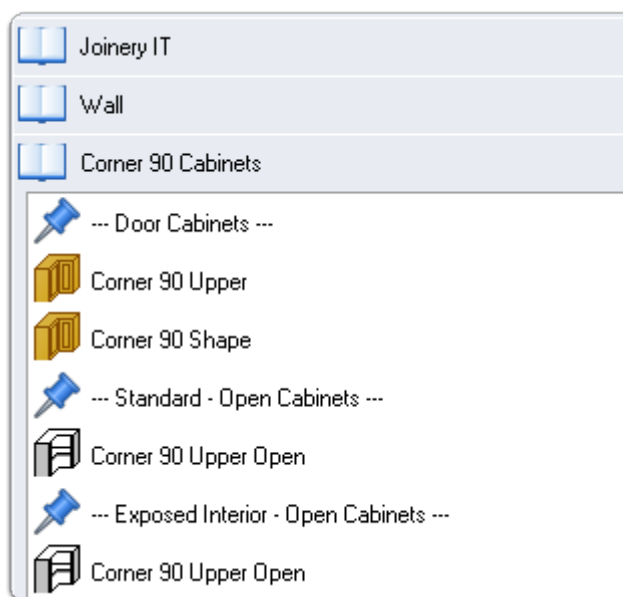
Joinery IT

Wall

Corner 90 Cabinets

--- Door Cabinets ---

Corner 90 Upper

Corner 90 Shape

--- Standard - Open Cabinets ---

Corner 90 Upper Open

--- Exposed Interior - Open Cabinets ---

Corner 90 Upper Open